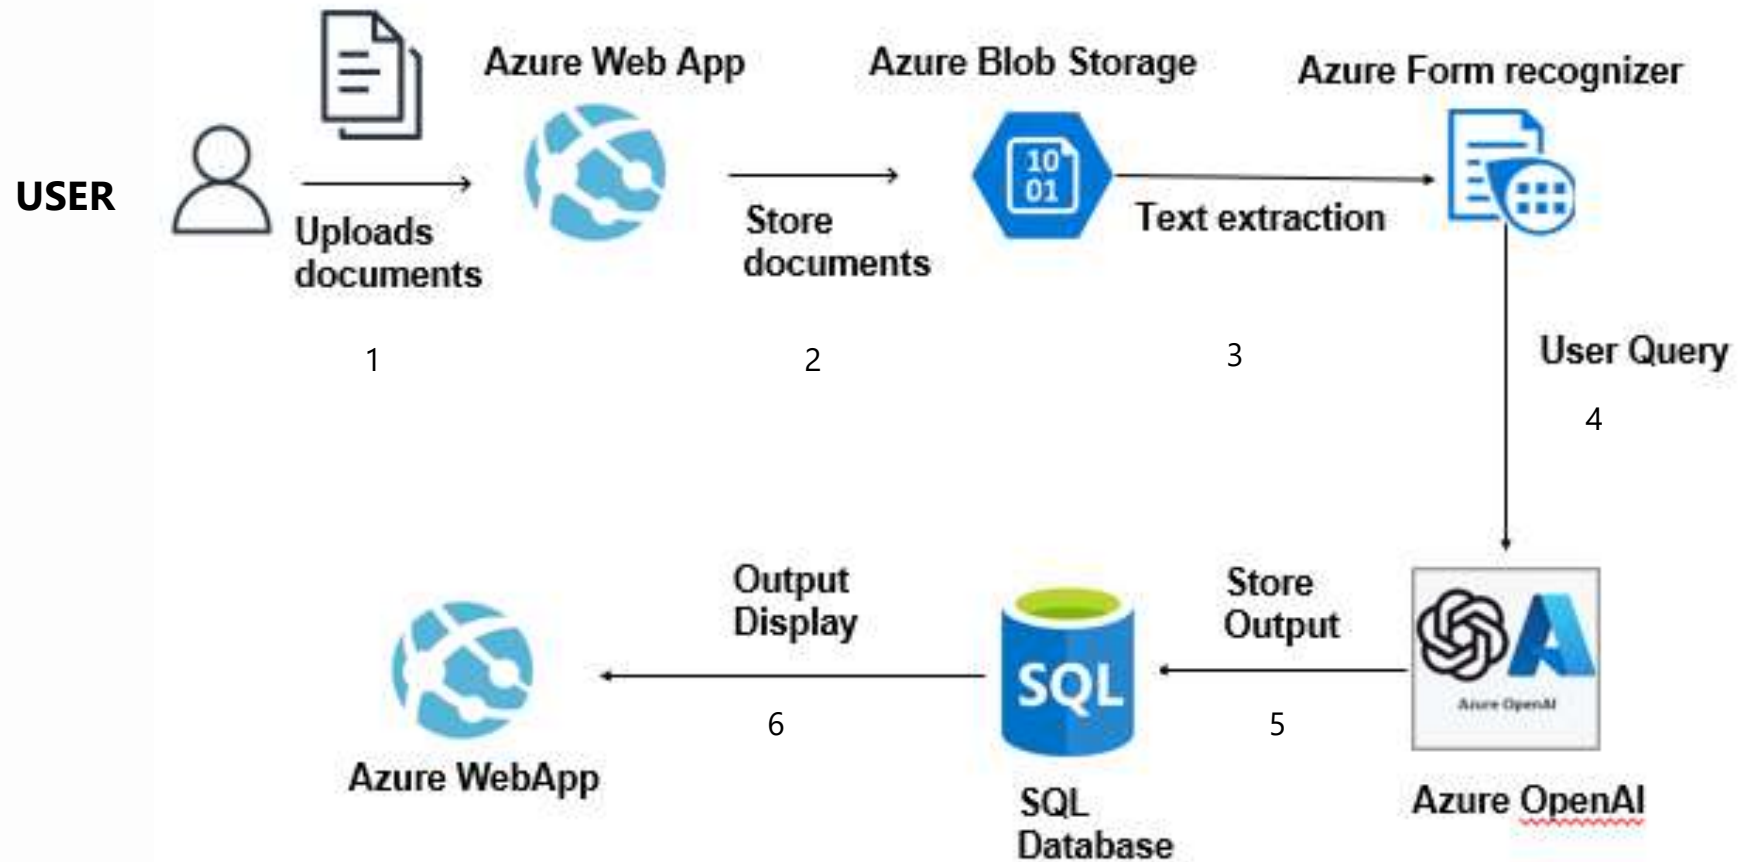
USER

Uploads documents

1

Azure Web App

Store documents

2

Azure Blob Storage

10
01

Text extraction

3

Azure Form recognizer

User Query

4

Azure OpenAI

Azure OpenAI

Store Output

5

SQL

SQL Database

Output Display

6

Azure WebApp